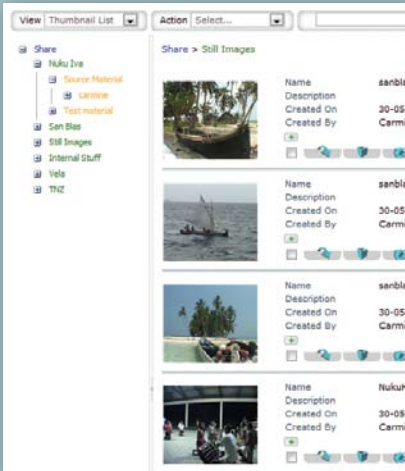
View Thumbnail List
Action Select...

Share
Nuku Iva
Source Material
Carmine
Test material
San Blas
Still Images
Internal Stuff
Vela
TNZ

Share > Still Images

Name sanbl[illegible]
Description
Created On 30-05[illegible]
Created By Carmi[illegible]

Name sanbl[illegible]
Description
Created On 30-05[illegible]
Created By Carmi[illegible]

Name sanbl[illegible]
Description
Created On 30-05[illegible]
Created By Carmi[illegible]

Name Nukut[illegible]
Description
Created On 30-05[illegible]
Created By Carmi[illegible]